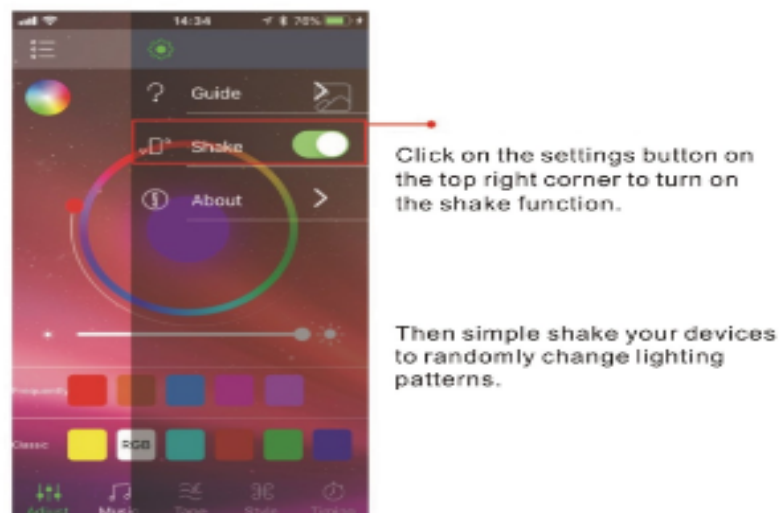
14:34
78%
?
Guide
Shake
About
Frequently
Classic
RGB
Adjust
Music
Tone
Style
Timing

Click on the settings button on the top right corner to turn on the shake function.

Then simple shake your devices to randomly change lighting patterns.